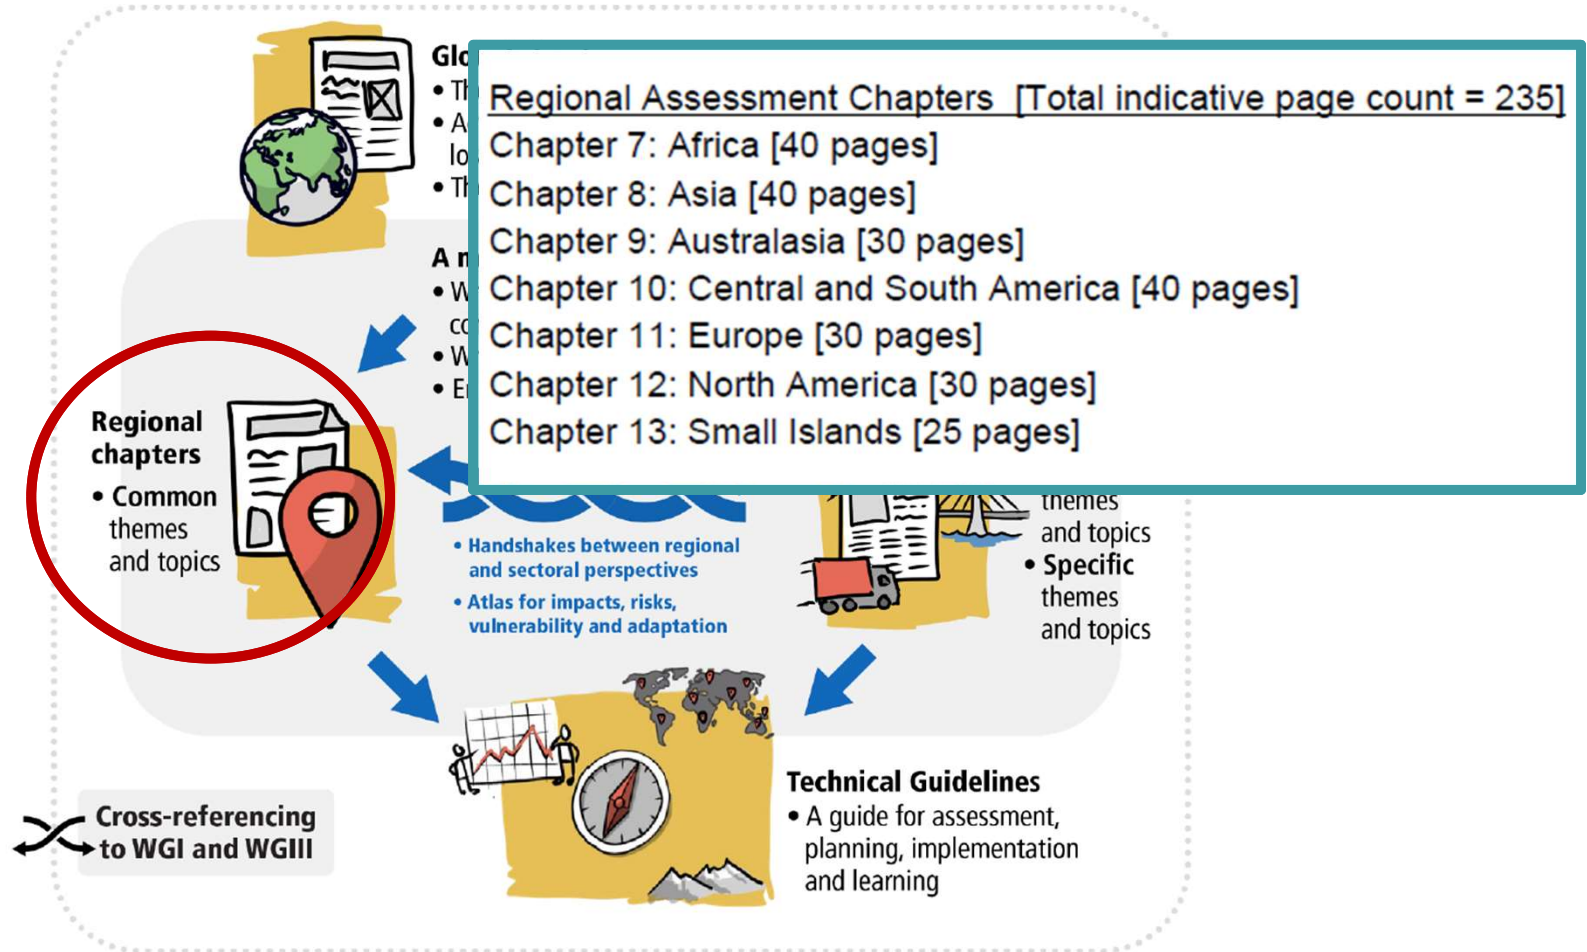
Gl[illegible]
• Th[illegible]
• A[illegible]
lo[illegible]
• Th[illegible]

Regional Assessment Chapters [Total indicative page count = 235]
Chapter 7: Africa [40 pages]
Chapter 8: Asia [40 pages]
Chapter 9: Australasia [30 pages]
Chapter 10: Central and South America [40 pages]
Chapter 11: Europe [30 pages]
Chapter 12: North America [30 pages]
Chapter 13: Small Islands [25 pages]

A n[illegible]
• W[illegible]
co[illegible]
• W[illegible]
• E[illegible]

Regional chapters
• Common themes and topics

• Handshakes between regional and sectoral perspectives
• Atlas for impacts, risks, vulnerability and adaptation

themes and topics
• Specific themes and topics

Technical Guidelines
• A guide for assessment, planning, implementation and learning

Cross-referencing to WGI and WGIII